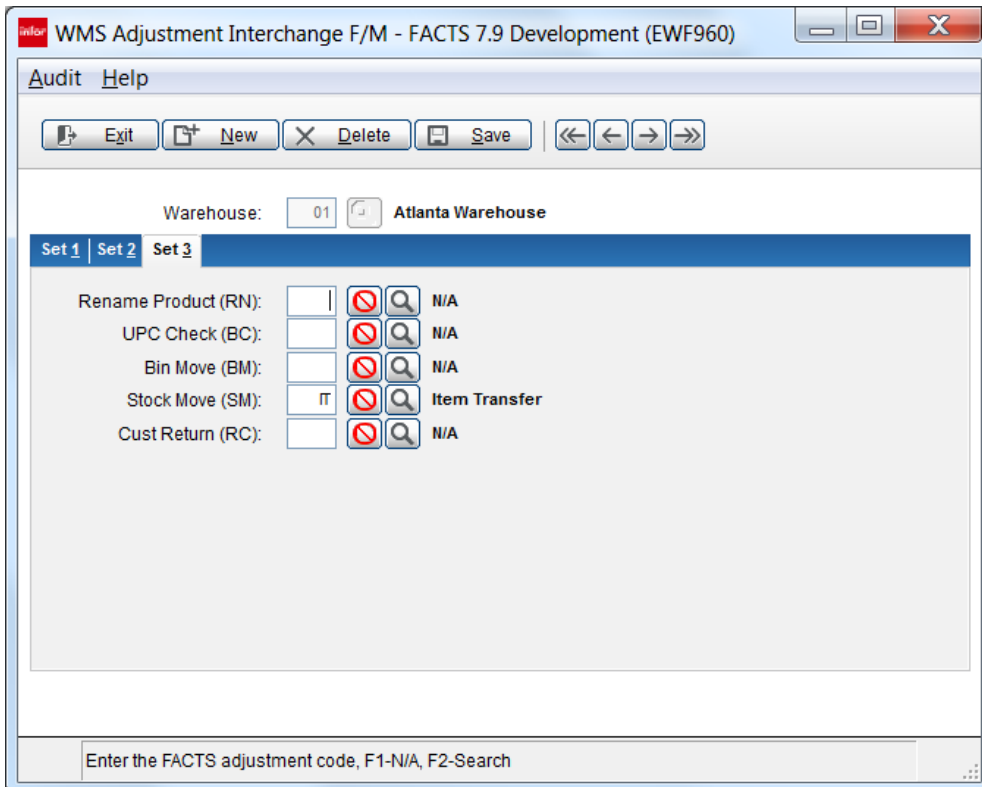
infor WMS Adjustment Interchange F/M - FACTS 7.9 Development (EWF960)

Audit Help

Exit New Delete Save

Warehouse: 01 Atlanta Warehouse

Set 1 | Set 2 | Set 3

Rename Product (RN): N/A
UPC Check (BC): N/A
Bin Move (BM): N/A
Stock Move (SM): IT Item Transfer
Cust Return (RC): N/A

Enter the FACTS adjustment code, F1-N/A, F2-Search